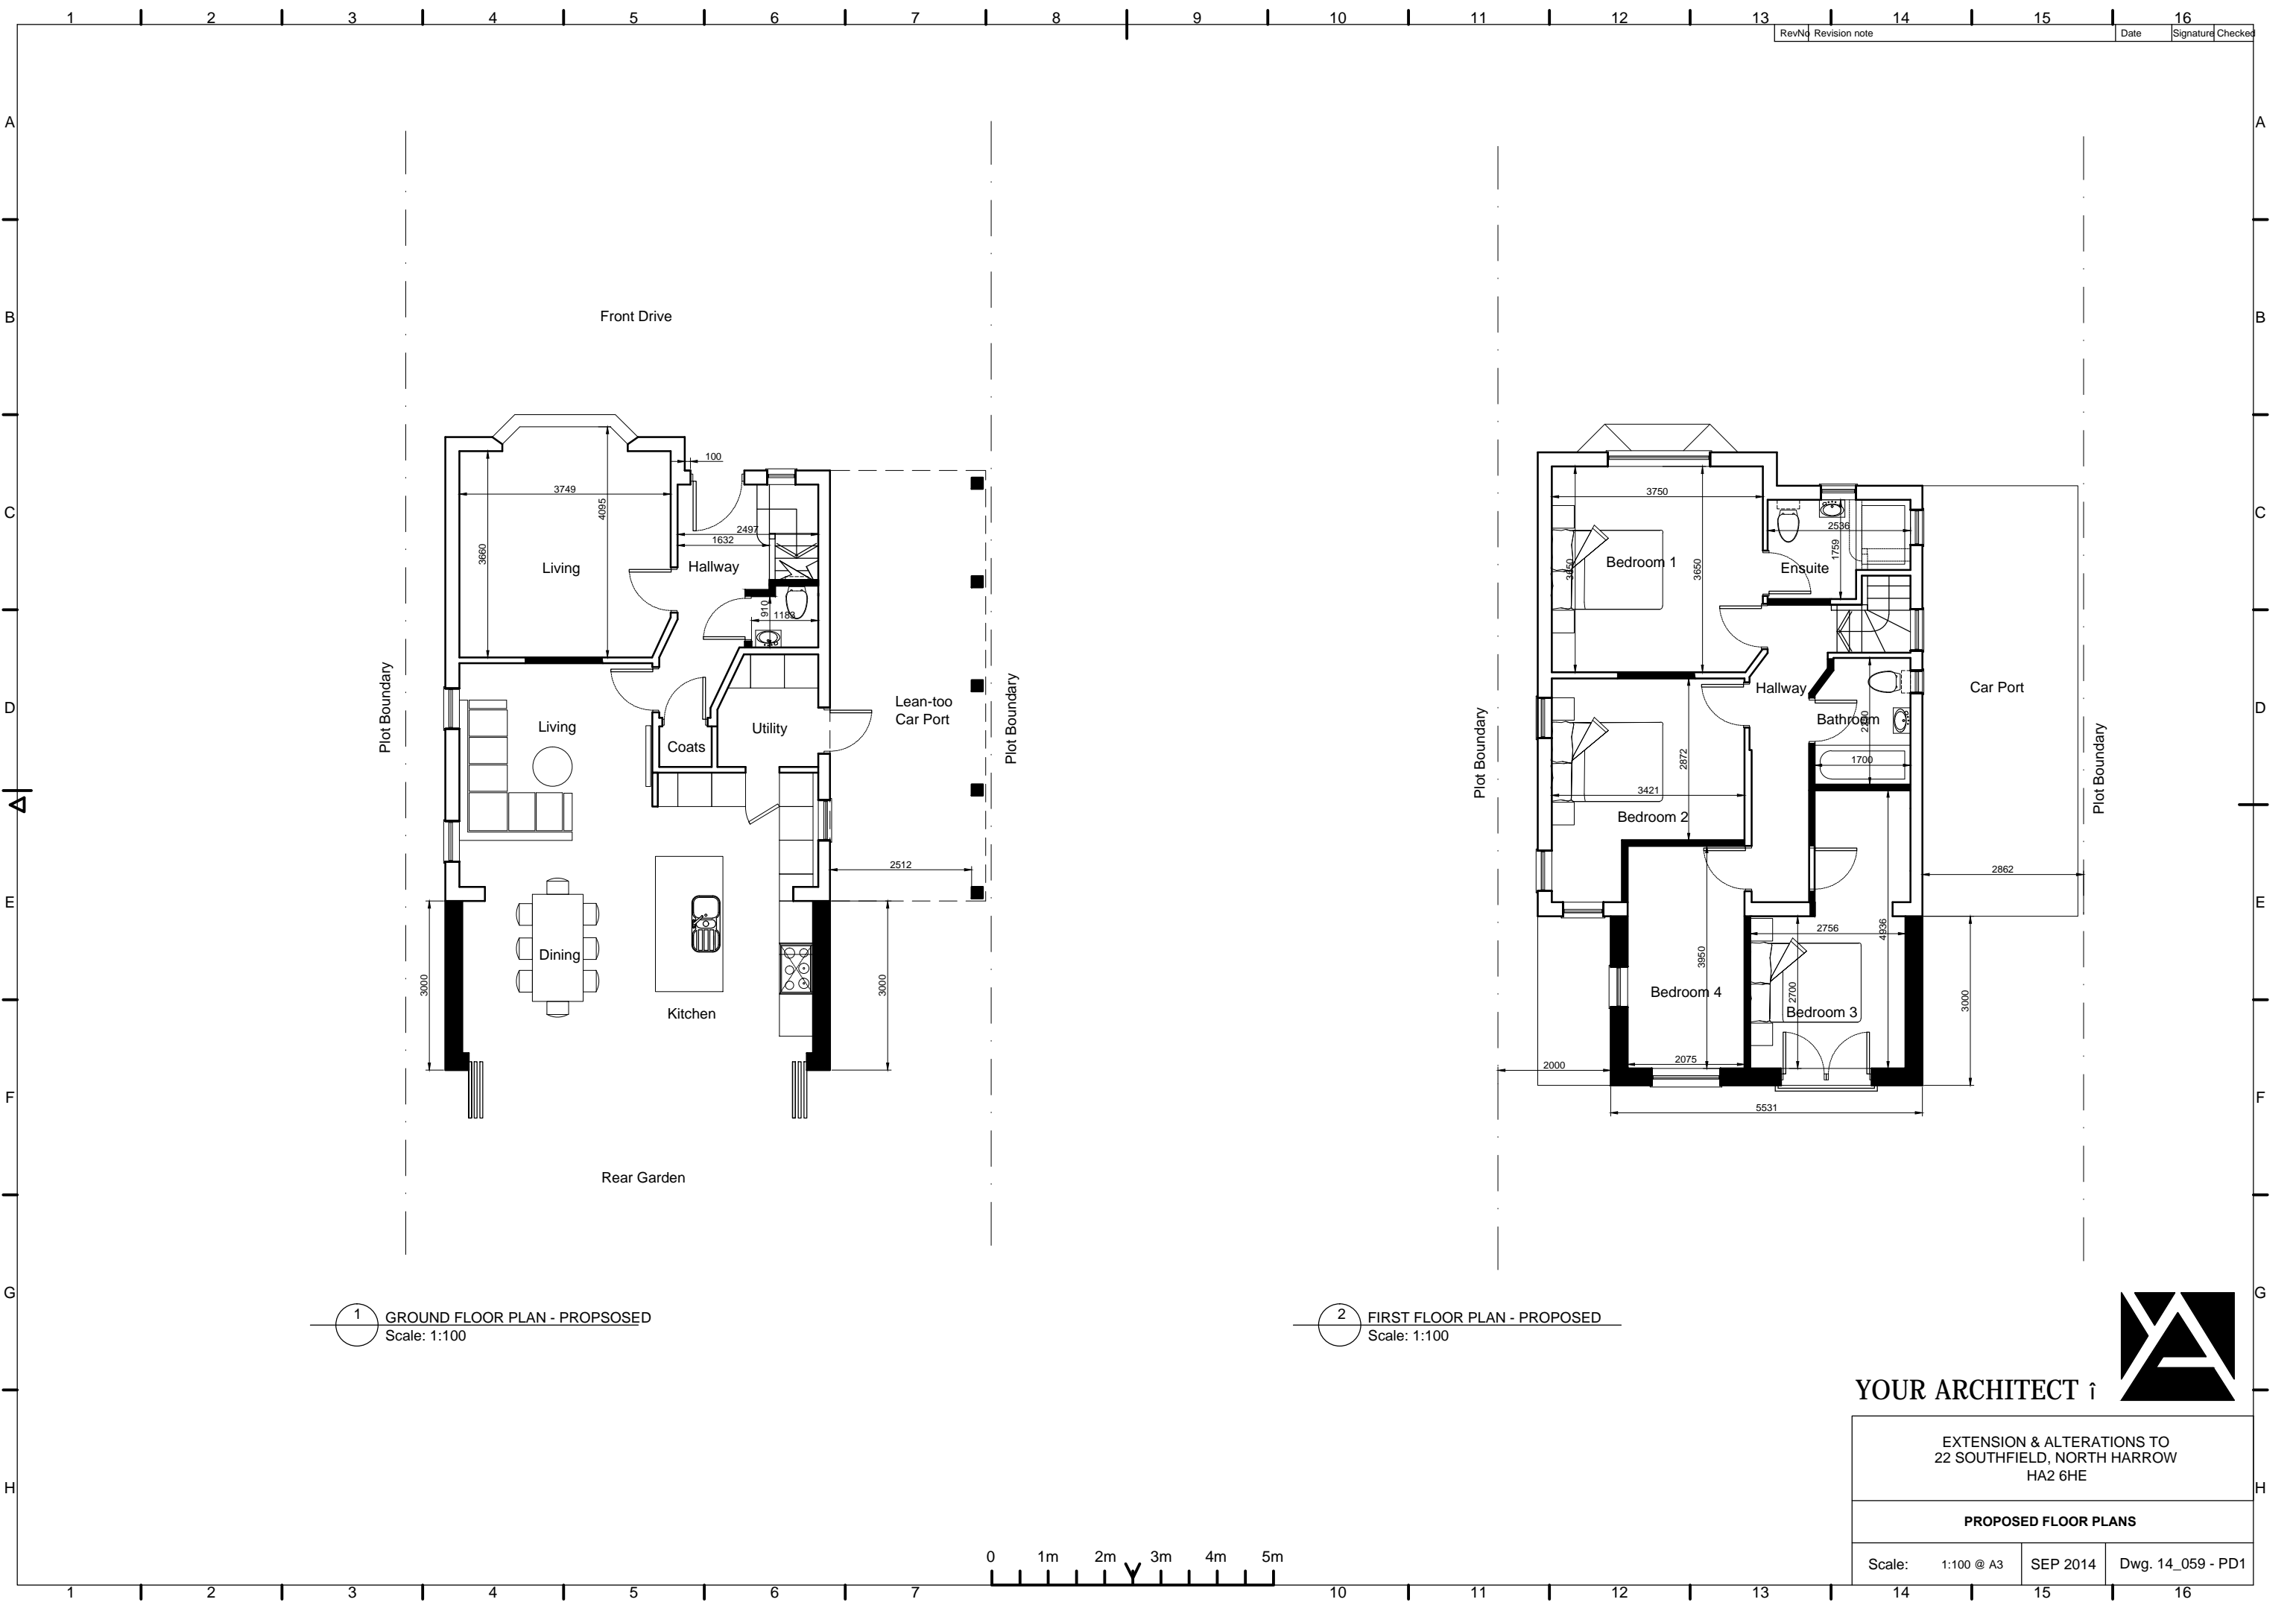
1 2 3 4 5 6 7 8 9 10 11 12 13 14 15 16

| RevNo | Revision note | Date | Signature | Checked |
|---|---|---|---|---|

A B C D E F G H

Front Drive

100
3749
4095
3660
Living
2497
1632
Hallway
910
1189
Living
Lean-too Car Port
Plot Boundary
Plot Boundary
Coats
Utility
2512
3000
Dining
Kitchen
3000

Rear Garden

1 GROUND FLOOR PLAN - PROPSOSED
Scale: 1:100

3750
2536
1759
Bedroom 1
3450
3650
Ensuite
Hallway
Car Port
Bathroom
2290
1700
2872
3421
Bedroom 2
Plot Boundary
Plot Boundary
2862
2756
4936
3950
Bedroom 4
2700
Bedroom 3
3000
2000
2075
5531

2 FIRST FLOOR PLAN - PROPOSED
Scale: 1:100

YOUR ARCHITECT î

EXTENSION & ALTERATIONS TO
22 SOUTHFIELD, NORTH HARROW
HA2 6HE

PROPOSED FLOOR PLANS

Scale: 1:100 @ A3 | SEP 2014 | Dwg. 14_059 - PD1

0 1m 2m 3m 4m 5m

1 2 3 4 5 6 7 10 11 12 13 14 15 16